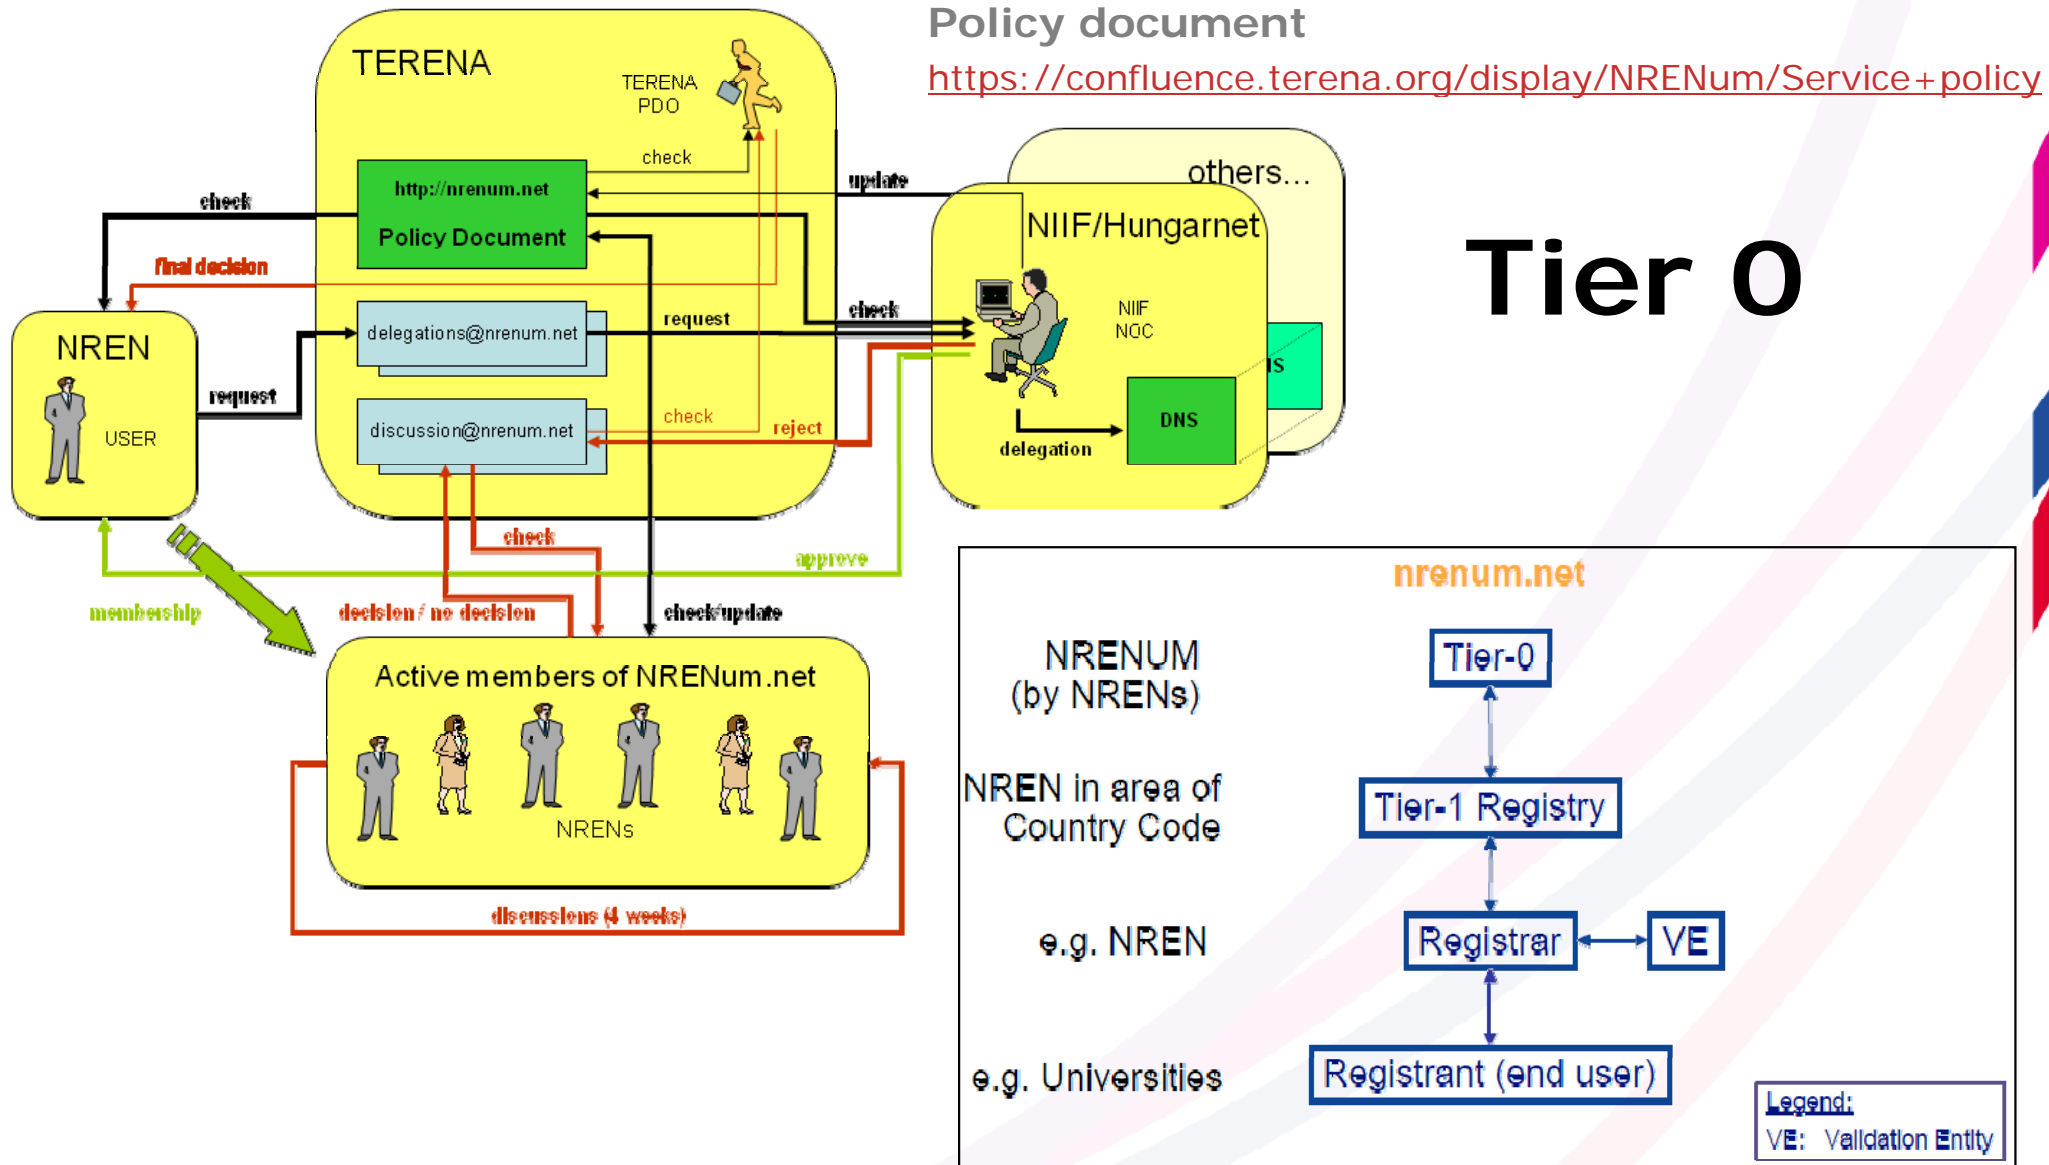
Policy document
https://confluence.terena.org/display/NRENum/Service+policy

TERENA

TERENA PDO

check

http://nrenum.net

Policy Document

update

check

final decision

delegations@nrenum.net

request

check

request

discussion@nrenum.net

check

reject

NREN

USER

others...

NIIF/Hungarnet

NIIF NOC

DNS

delegation

Tier 0

check

approve

membership

decision / no decision

check/update

Active members of NRENum.net

NRENs

discussions (4 weeks)

nrenum.net

NRENUM (by NRENs)

Tier-0

NREN in area of Country Code

Tier-1 Registry

e.g. NREN

Registrar

VE

e.g. Universities

Registrant (end user)

Legend:
VE: Validation Entity